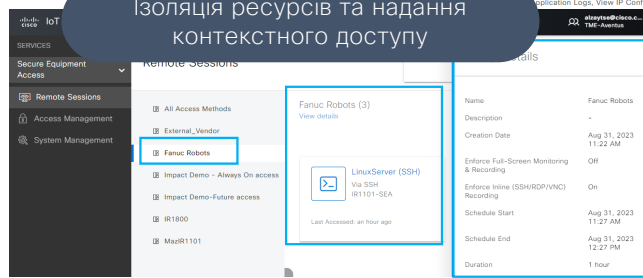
Ізоляція ресурсів та надання контекстного доступу

IoT

pplication Logs, View IP Conf

elzeytse@cisco.c...
TME-Aventus

SERVICES

Secure Equipment Access

Remote Sessions

Access Management

System Management

Remote Sessions

All Access Methods

External_Vendor

Fanuc Robots

Impact Demo - Always On access

Impact Demo-Future access

IR1800

MazIR1101

Fanuc Robots (3)

View details

LinuxServer (SSH)

Via SSH

IR1101-SEA

Last Accessed: an hour ago

etails

| | |
|---|---|
| Name | Fanuc Robots |
| Description | - |
| Creation Date | Aug 31, 2023 11:22 AM |
| Enforce Full-Screen Monitoring & Recording | Off |
| Enforce Inline (SSH/RDP/VNC) Recording | On |
| Schedule Start | Aug 31, 2023 11:27 AM |
| Schedule End | Aug 31, 2023 12:27 PM |
| Duration | 1 hour |